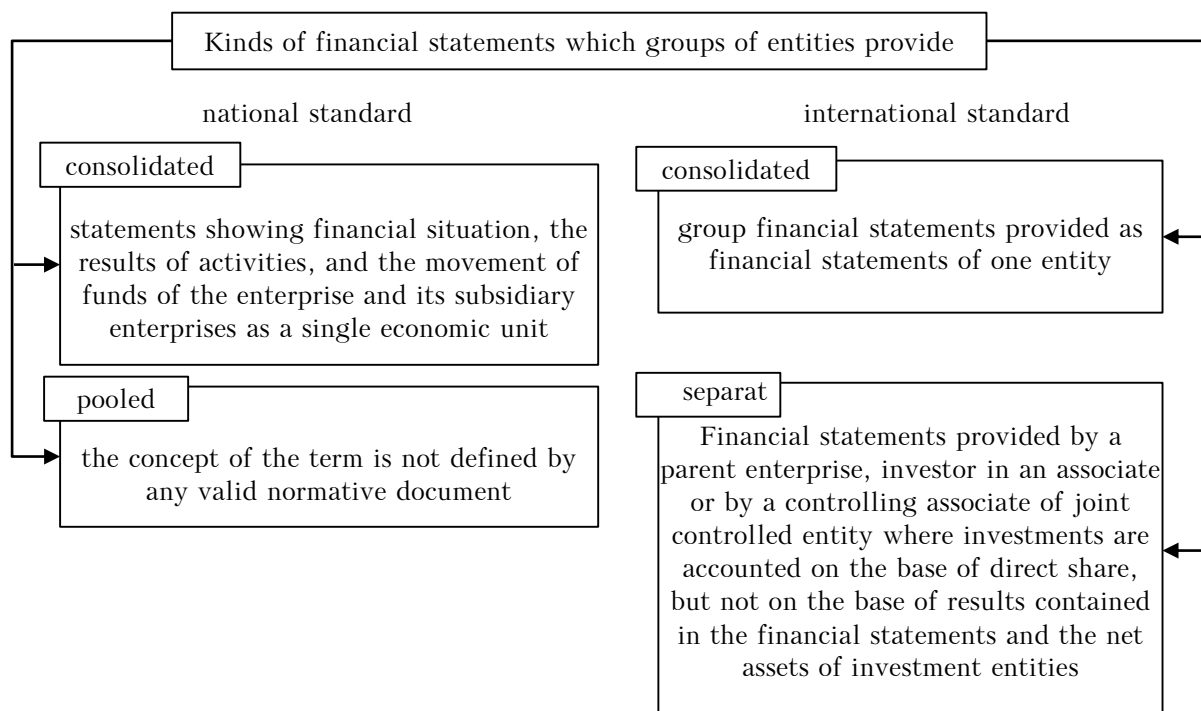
Kinds of financial statements which groups of entities provide

national standard

consolidated

statements showing financial situation, the results of activities, and the movement of funds of the enterprise and its subsidiary enterprises as a single economic unit

pooled

the concept of the term is not defined by any valid normative document

international standard

consolidated

group financial statements provided as financial statements of one entity

separat

Financial statements provided by a parent enterprise, investor in an associate or by a controlling associate of joint controlled entity where investments are accounted on the base of direct share, but not on the base of results contained in the financial statements and the net assets of investment entities